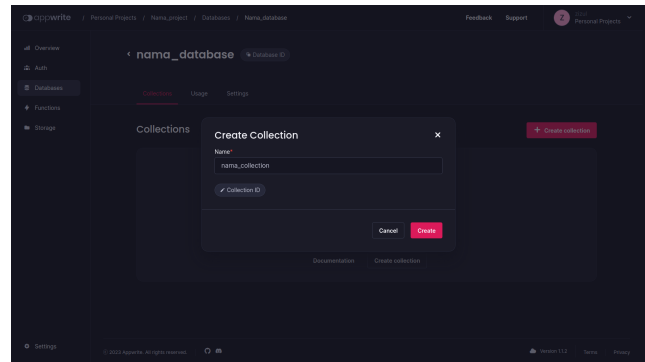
appwrite / Personal Projects / Nama_project / Databases / Nama_database

Feedback Support

Z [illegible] Personal Projects

Overview
Auth
Databases
Functions
Storage

< nama_database Database ID

Collections Usage Settings

Collections

+ Create collection

Create Collection ×

Name*

nama_collection

Collection ID

Cancel Create

Documentation Create collection

Settings

© 2023 Appwrite. All rights reserved.

Version 1.1.2 Terms Privacy